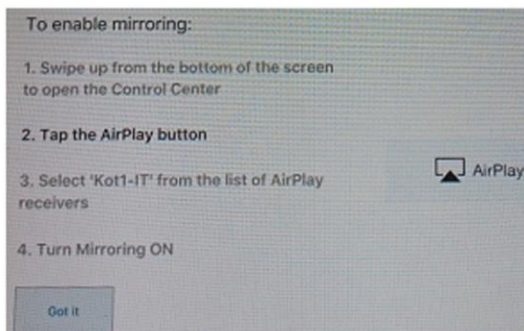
To enable mirroring:

1. Swipe up from the bottom of the screen to open the Control Center

2. Tap the AirPlay button

AirPlay

3. Select 'Kot1-IT' from the list of AirPlay receivers

4. Turn Mirroring ON

Got it